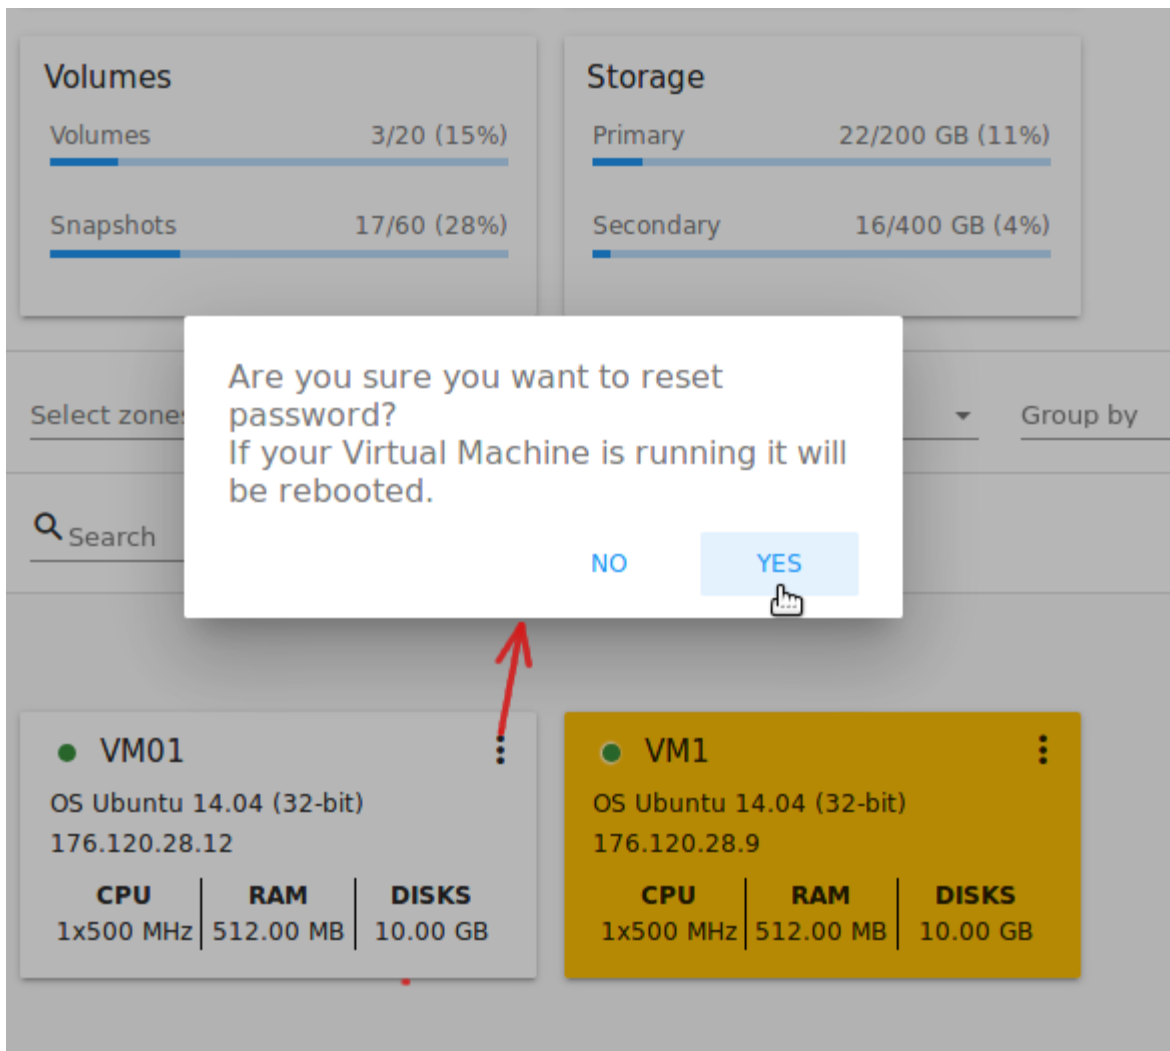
Volumes

Volumes 3/20 (15%)

Snapshots 17/60 (28%)

Storage

Primary 22/200 GB (11%)

Secondary 16/400 GB (4%)

Select zone

Group by

Search

Are you sure you want to reset password?
If your Virtual Machine is running it will be rebooted.

NO YES

VM01
OS Ubuntu 14.04 (32-bit)
176.120.28.12

| CPU | RAM | DISKS |
|---|---|---|
| 1x500 MHz | 512.00 MB | 10.00 GB |

VM1
OS Ubuntu 14.04 (32-bit)
176.120.28.9

| CPU | RAM | DISKS |
|---|---|---|
| 1x500 MHz | 512.00 MB | 10.00 GB |